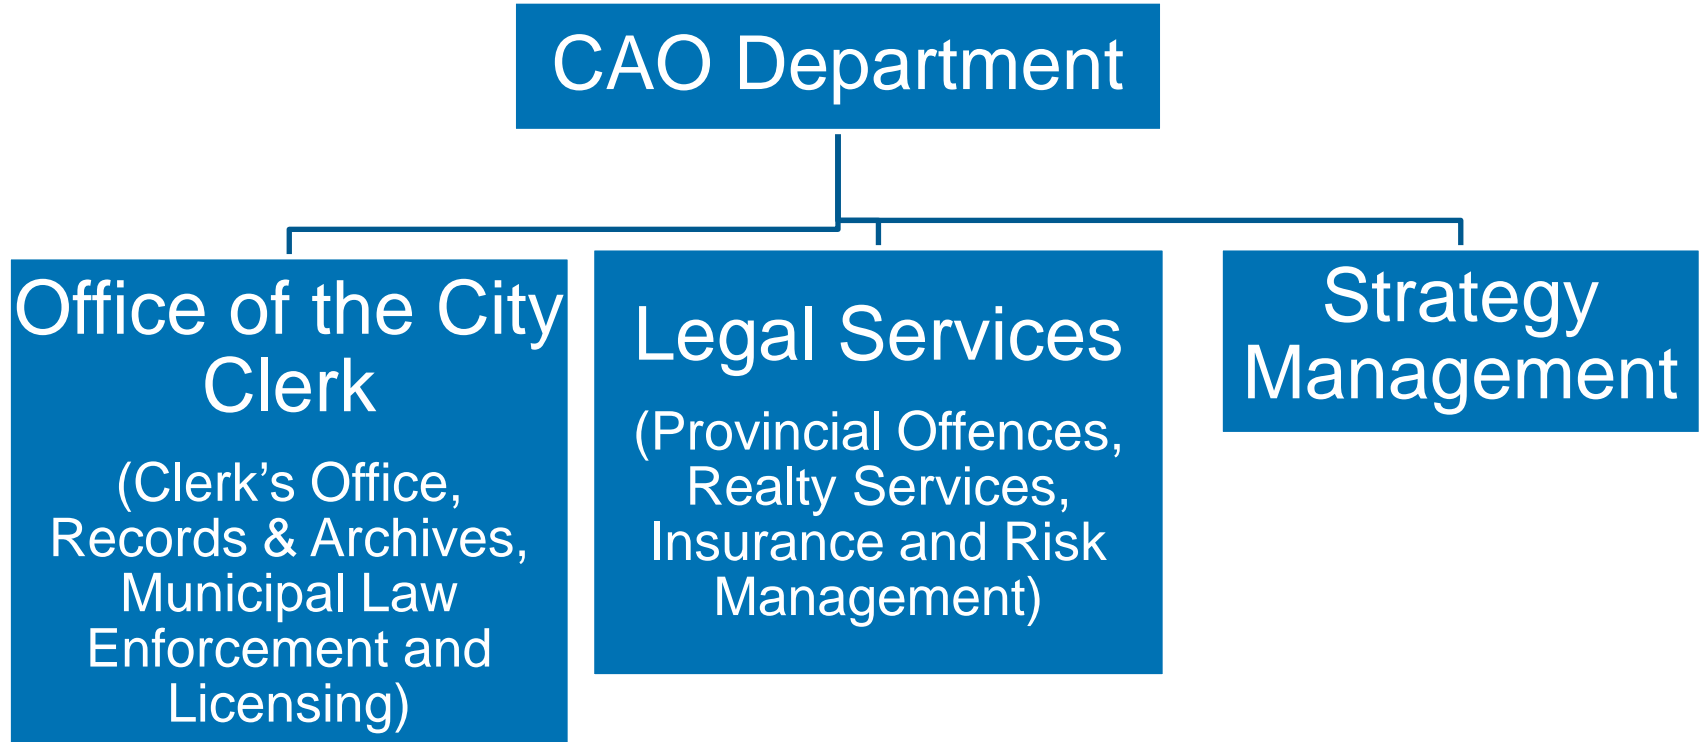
CAO Department

Office of the City Clerk

(Clerk’s Office, Records & Archives, Municipal Law Enforcement and Licensing)

Legal Services

(Provincial Offences, Realty Services, Insurance and Risk Management)

Strategy Management